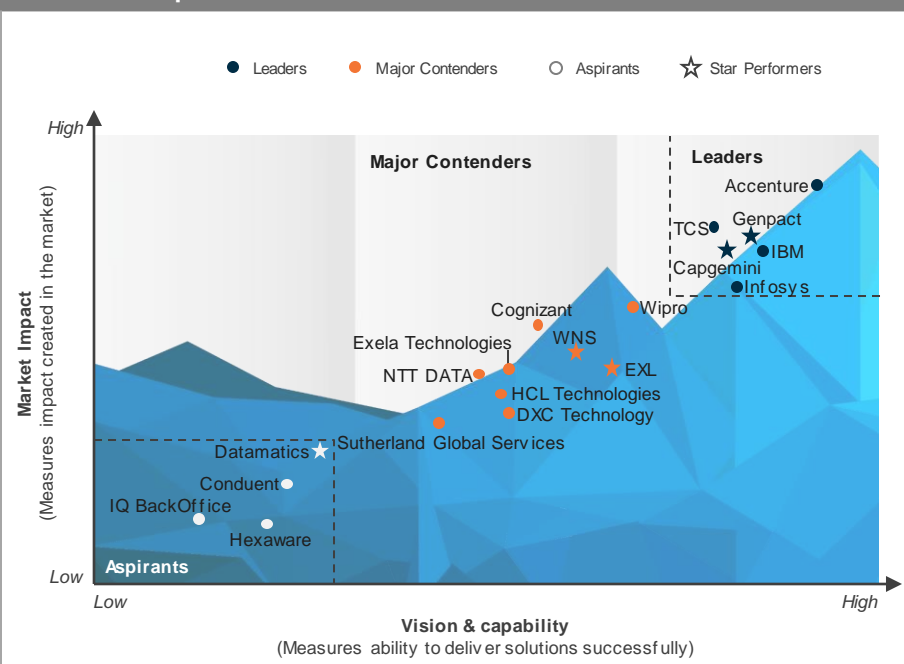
Leaders Major Contenders Aspirants Star Performers

High

Low

Market Impact
(Measures impact created in the market)

Major Contenders

Leaders

Accenture
TCS
Genpact
IBM
Capgemini
Infosys
Wipro
Cognizant
WNS
EXL
Exela Technologies
NTT DATA
HCL Technologies
DXC Technology
Sutherland Global Services
Datamatics
Conduent
IQ BackOffice
Hexaware

Aspirants

Low

High

Vision & capability
(Measures ability to deliver solutions successfully)